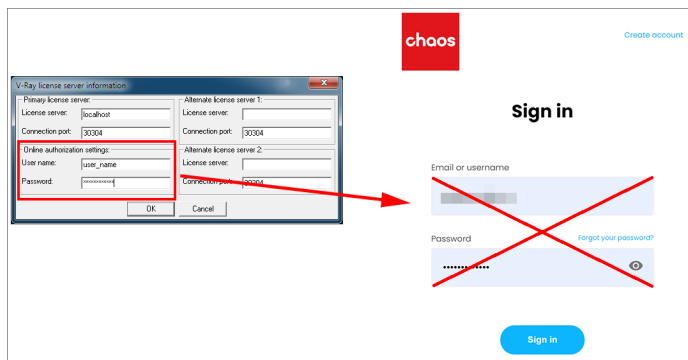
V-Ray license server information

Primary license server:
License server: localhost
Connection port: 30304

Alternate license server 1:
License server:
Connection port: 30304

Online authorization settings:
User name: user_name
Password: **********

Alternate license server 2:
License server:
Connection port: 30304

OK
Cancel

chaos

Create account

Sign in

Email or username

Password

Forgot your password?

••••••••••

Sign in